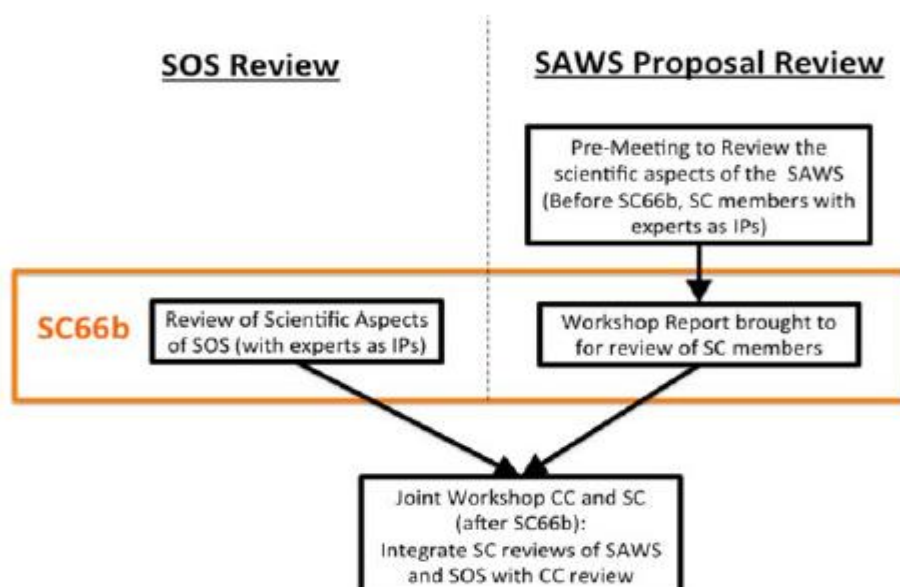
SOS Review

SAWS Proposal Review

Pre-Meeting to Review the scientific aspects of the SAWS (Before SC66b, SC members with experts as IPs)

SC66b

Review of Scientific Aspects of SOS (with experts as IPs)

Workshop Report brought to for review of SC members

Joint Workshop CC and SC (after SC66b): Integrate SC reviews of SAWS and SOS with CC review